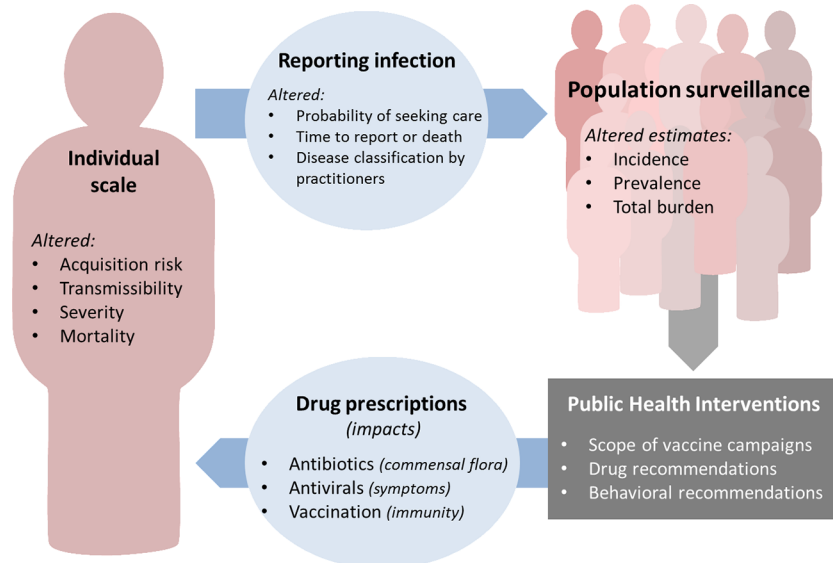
Reporting infection

Altered:
- Probability of seeking care
- Time to report or death
- Disease classification by practitioners

Individual scale

Altered:
- Acquisition risk
- Transmissibility
- Severity
- Mortality

Population surveillance

Altered estimates:
- Incidence
- Prevalence
- Total burden

Public Health Interventions
- Scope of vaccine campaigns
- Drug recommendations
- Behavioral recommendations

Drug prescriptions
(impacts)
- Antibiotics (commensal flora)
- Antivirals (symptoms)
- Vaccination (immunity)